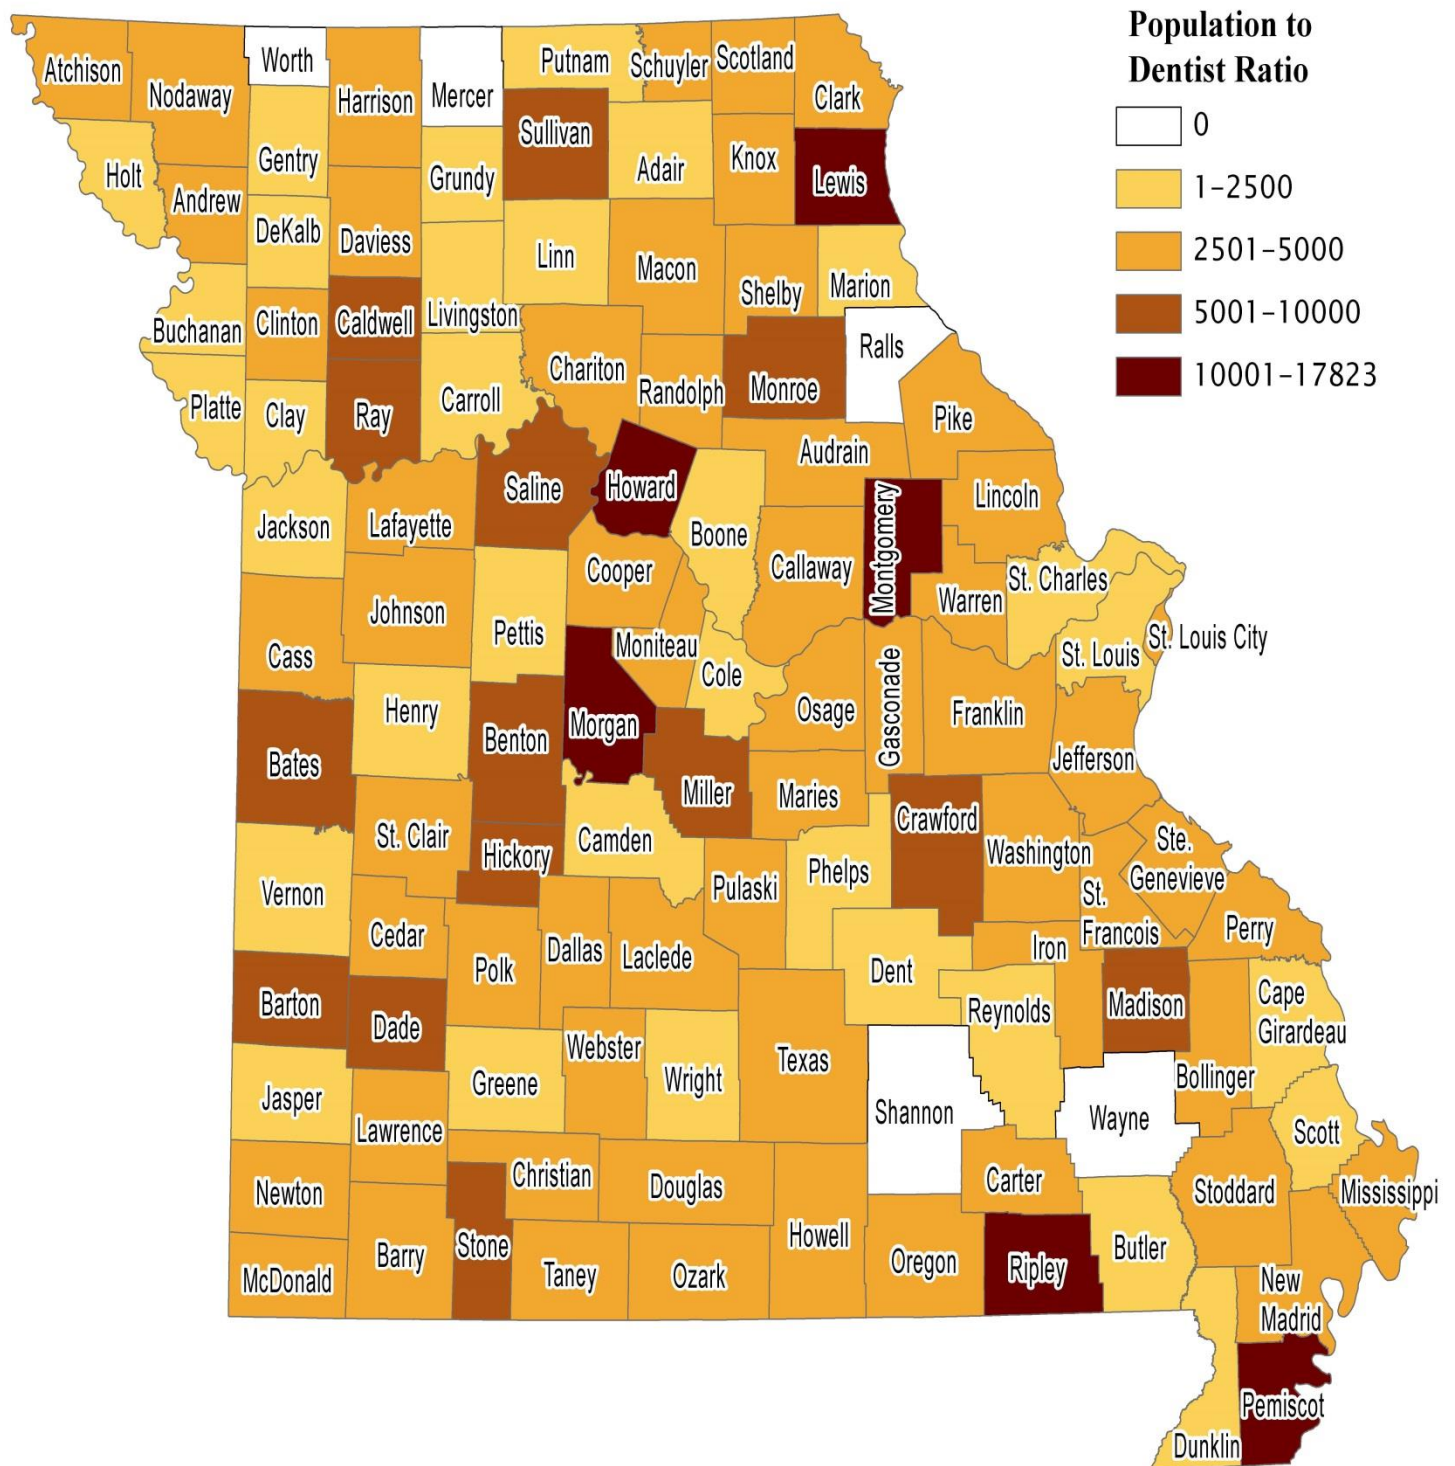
Population to Dentist Ratio

0
1-2500
2501-5000
5001-10000
10001-17823

Atchison
Nodaway
Worth
Harrison
Mercer
Putnam
Schuyler
Scotland
Clark
Holt
Andrew
Gentry
Grundy
Sullivan
Adair
Knox
Lewis
DeKalb
Daviess
Linn
Macon
Shelby
Marion
Buchanan
Clinton
Caldwell
Livingston
Chariton
Randolph
Monroe
Ralls
Platte
Clay
Ray
Carroll
Pike
Audrain
Saline
Howard
Boone
Montgomery
Lincoln
Jackson
Lafayette
Cooper
Callaway
Warren
St. Charles
Johnson
Pettis
Moniteau
Cole
St. Louis
St. Louis City
Cass
Henry
Benton
Morgan
Osage
Gasconade
Franklin
Bates
Miller
Maries
Jefferson
St. Clair
Hickory
Camden
Crawford
Washington
Ste. Genevieve
Vernon
Pulaski
Phelps
St. Francois
Perry
Cedar
Polk
Dallas
Laclede
Dent
Iron
Barton
Dade
Webster
Reynolds
Madison
Cape Girardeau
Jasper
Greene
Wright
Texas
Shannon
Wayne
Bollinger
Lawrence
Scott
Christian
Douglas
Carter
Stoddard
Newton
Mississippi
Barry
Stone
Howell
Butler
McDonald
Taney
Ozark
Oregon
Ripley
New Madrid
Pemiscot
Dunklin